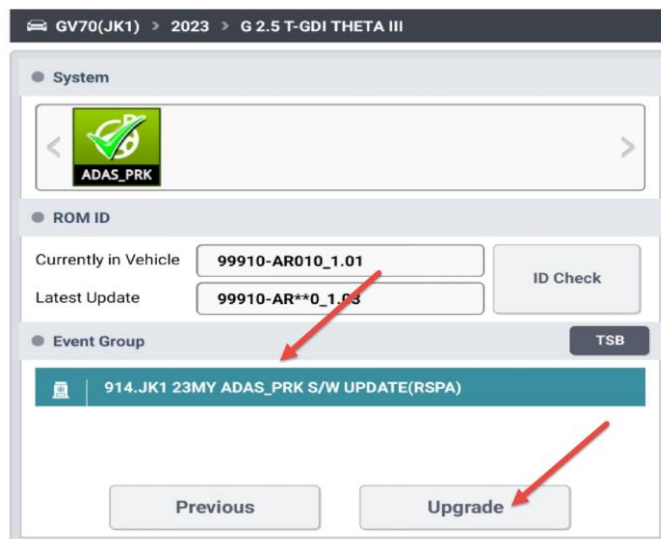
GV70(JK1) > 2023 > G 2.5 T-GDI THETA III

System

ADAS_PRK

ROM ID

Currently in Vehicle 99910-AR010_1.01

Latest Update 99910-AR**0_1.03

ID Check

Event Group

TSB

914.JK1 23MY ADAS_PRK S/W UPDATE(RSPA)

Previous

Upgrade